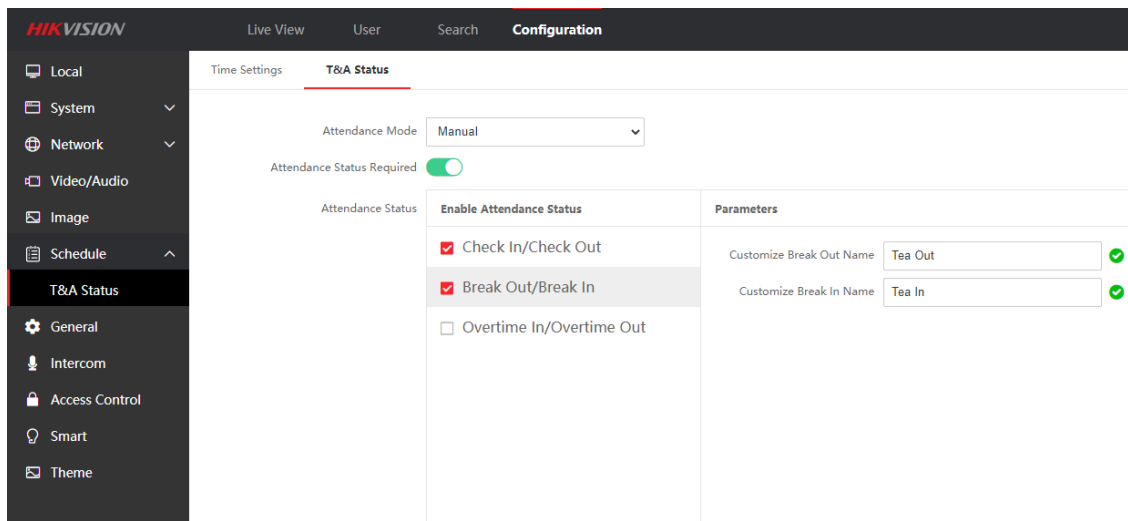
HIKVISION

Live View
User
Search
Configuration

Local
System
Network
Video/Audio
Image
Schedule
T&A Status
General
Intercom
Access Control
Smart
Theme

Time Settings
T&A Status

Attendance Mode
Manual
Attendance Status Required
Attendance Status

| Enable Attendance Status | Parameters |
|---|---|
| Check In/Check Out | Customize Break Out Name: Tea Out |
| Break Out/Break In | Customize Break In Name: Tea In |
| Overtime In/Overtime Out | |